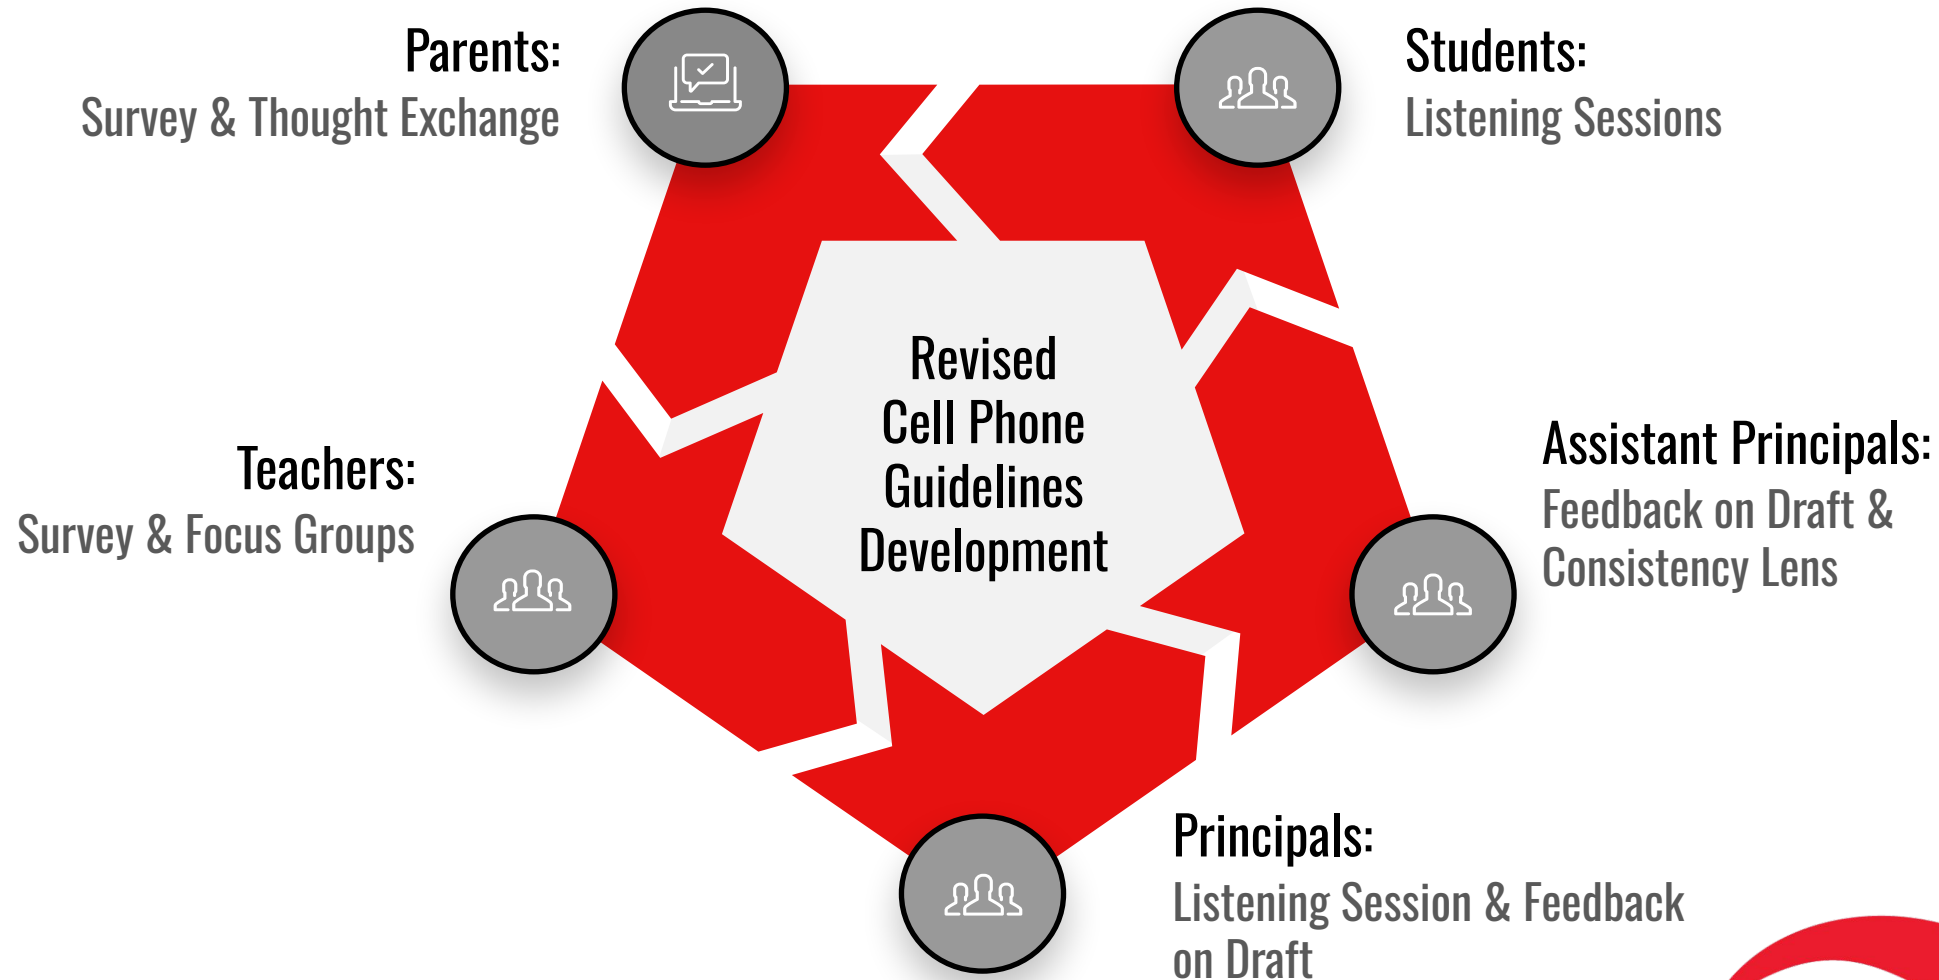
Parents:
Survey & Thought Exchange

Students:
Listening Sessions

Revised Cell Phone Guidelines Development

Teachers:
Survey & Focus Groups

Assistant Principals:
Feedback on Draft & Consistency Lens

Principals:
Listening Session & Feedback on Draft